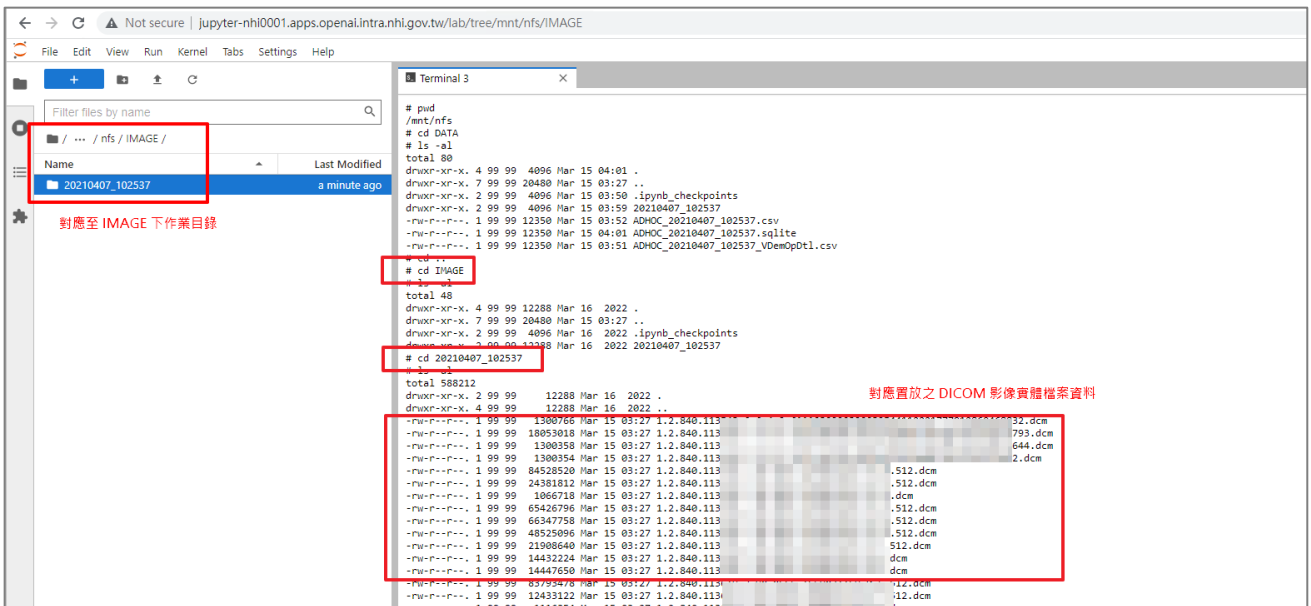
Not secure | jupyter-nhi0001.apps.openai.intra.nhi.gov.tw/lab/tree/mnt/nfs/IMAGE

File Edit View Run Kernel Tabs Settings Help

Filter files by name

/ ··· / nfs / IMAGE /

| Name | Last Modified |
|---|---|
| 20210407_102537 | a minute ago |

對應至 IMAGE 下作業目錄

Terminal 3

# pwd
/mnt/nfs
# cd DATA
# ls -al
total 80
drwxr-xr-x. 4 99 99 4096 Mar 15 04:01 .
drwxr-xr-x. 7 99 99 20480 Mar 15 03:27 ..
drwxr-xr-x. 2 99 99 4096 Mar 15 03:50 .ipynb_checkpoints
drwxr-xr-x. 2 99 99 4096 Mar 15 03:59 20210407_102537
-rw-r--r--. 1 99 99 12350 Mar 15 03:52 ADHOC_20210407_102537.csv
-rw-r--r--. 1 99 99 12350 Mar 15 04:01 ADHOC_20210407_102537.sqlite
-rw-r--r--. 1 99 99 12350 Mar 15 03:51 ADHOC_20210407_102537_VDemOpDtl.csv
# cd ..
# cd IMAGE
# ls -al
total 48
drwxr-xr-x. 4 99 99 12288 Mar 16 2022 .
drwxr-xr-x. 7 99 99 20480 Mar 15 03:27 ..
drwxr-xr-x. 2 99 99 4096 Mar 16 2022 .ipynb_checkpoints
drwxr-xr-x. 2 99 99 12288 Mar 16 2022 20210407_102537
# cd 20210407_102537
# ls -al
total 588212
drwxr-xr-x. 2 99 99 12288 Mar 16 2022 .
drwxr-xr-x. 4 99 99 12288 Mar 16 2022 ..
-rw-r--r--. 1 99 99 1300766 Mar 15 03:27 1.2.840.113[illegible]32.dcm
-rw-r--r--. 1 99 99 18053018 Mar 15 03:27 1.2.840.113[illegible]793.dcm
-rw-r--r--. 1 99 99 1300358 Mar 15 03:27 1.2.840.113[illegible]644.dcm
-rw-r--r--. 1 99 99 1300354 Mar 15 03:27 1.2.840.113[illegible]2.dcm
-rw-r--r--. 1 99 99 84528520 Mar 15 03:27 1.2.840.113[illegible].512.dcm
-rw-r--r--. 1 99 99 24381812 Mar 15 03:27 1.2.840.113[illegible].512.dcm
-rw-r--r--. 1 99 99 1066718 Mar 15 03:27 1.2.840.113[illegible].dcm
-rw-r--r--. 1 99 99 65426796 Mar 15 03:27 1.2.840.113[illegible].512.dcm
-rw-r--r--. 1 99 99 66347758 Mar 15 03:27 1.2.840.113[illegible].512.dcm
-rw-r--r--. 1 99 99 48525096 Mar 15 03:27 1.2.840.113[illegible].512.dcm
-rw-r--r--. 1 99 99 21908640 Mar 15 03:27 1.2.840.113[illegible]512.dcm
-rw-r--r--. 1 99 99 14432224 Mar 15 03:27 1.2.840.113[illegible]dcm
-rw-r--r--. 1 99 99 14447650 Mar 15 03:27 1.2.840.113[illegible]dcm
-rw-r--r--. 1 99 99 83793478 Mar 15 03:27 1.2.840.113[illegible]512.dcm
-rw-r--r--. 1 99 99 12433122 Mar 15 03:27 1.2.840.113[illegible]512.dcm

對應置放之 DICOM 影像實體檔案資料